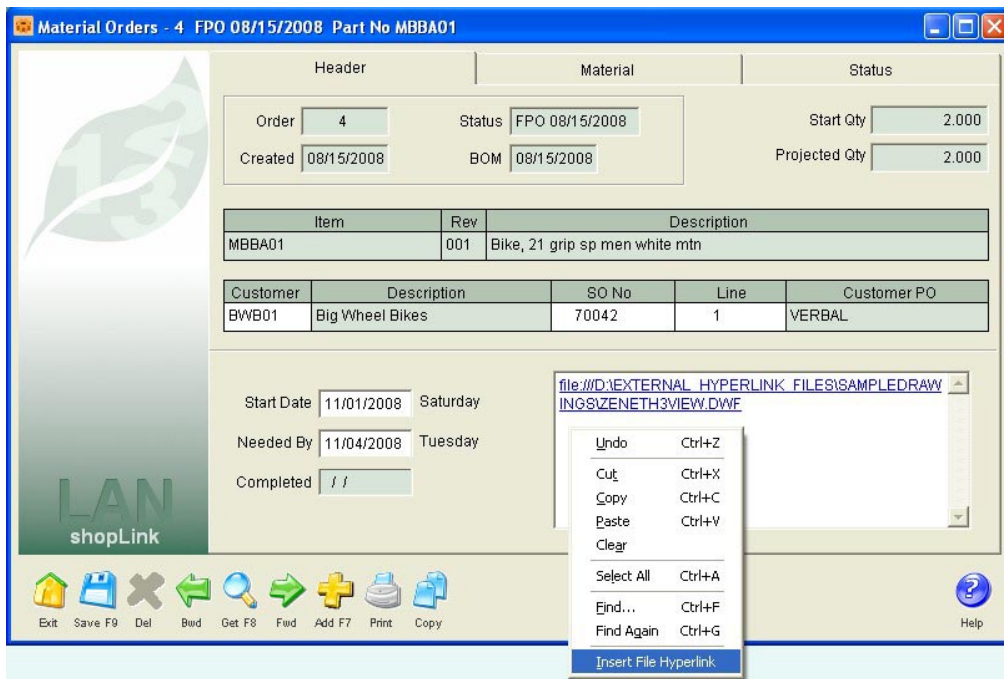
Material Orders - 4 FPO 08/15/2008 Part No MBBA01

Header | Material | Status

Order 4
Status FPO 08/15/2008
Created 08/15/2008
BOM 08/15/2008
Start Qty 2.000
Projected Qty 2.000

| Item | Rev | Description |
|---|---|---|
| MBBA01 | 001 | Bike, 21 grip sp men white mtn |

| Customer | Description | SO No | Line | Customer PO |
|---|---|---|---|---|
| BWB01 | Big Wheel Bikes | 70042 | 1 | VERBAL |

Start Date 11/01/2008 Saturday
Needed By 11/04/2008 Tuesday
Completed / /

file:///D:\EXTERNAL_HYPERLINK_FILES\SAMPLEDRAWINGS\ZENETH3VIEW.DWF

Undo Ctrl+Z
Cut Ctrl+X
Copy Ctrl+C
Paste Ctrl+V
Clear
Select All Ctrl+A
Find... Ctrl+F
Find Again Ctrl+G
Insert File Hyperlink

LAN
shopLink

Exit Save F9 Del Bwd Get F8 Fwd Add F7 Print Copy Help